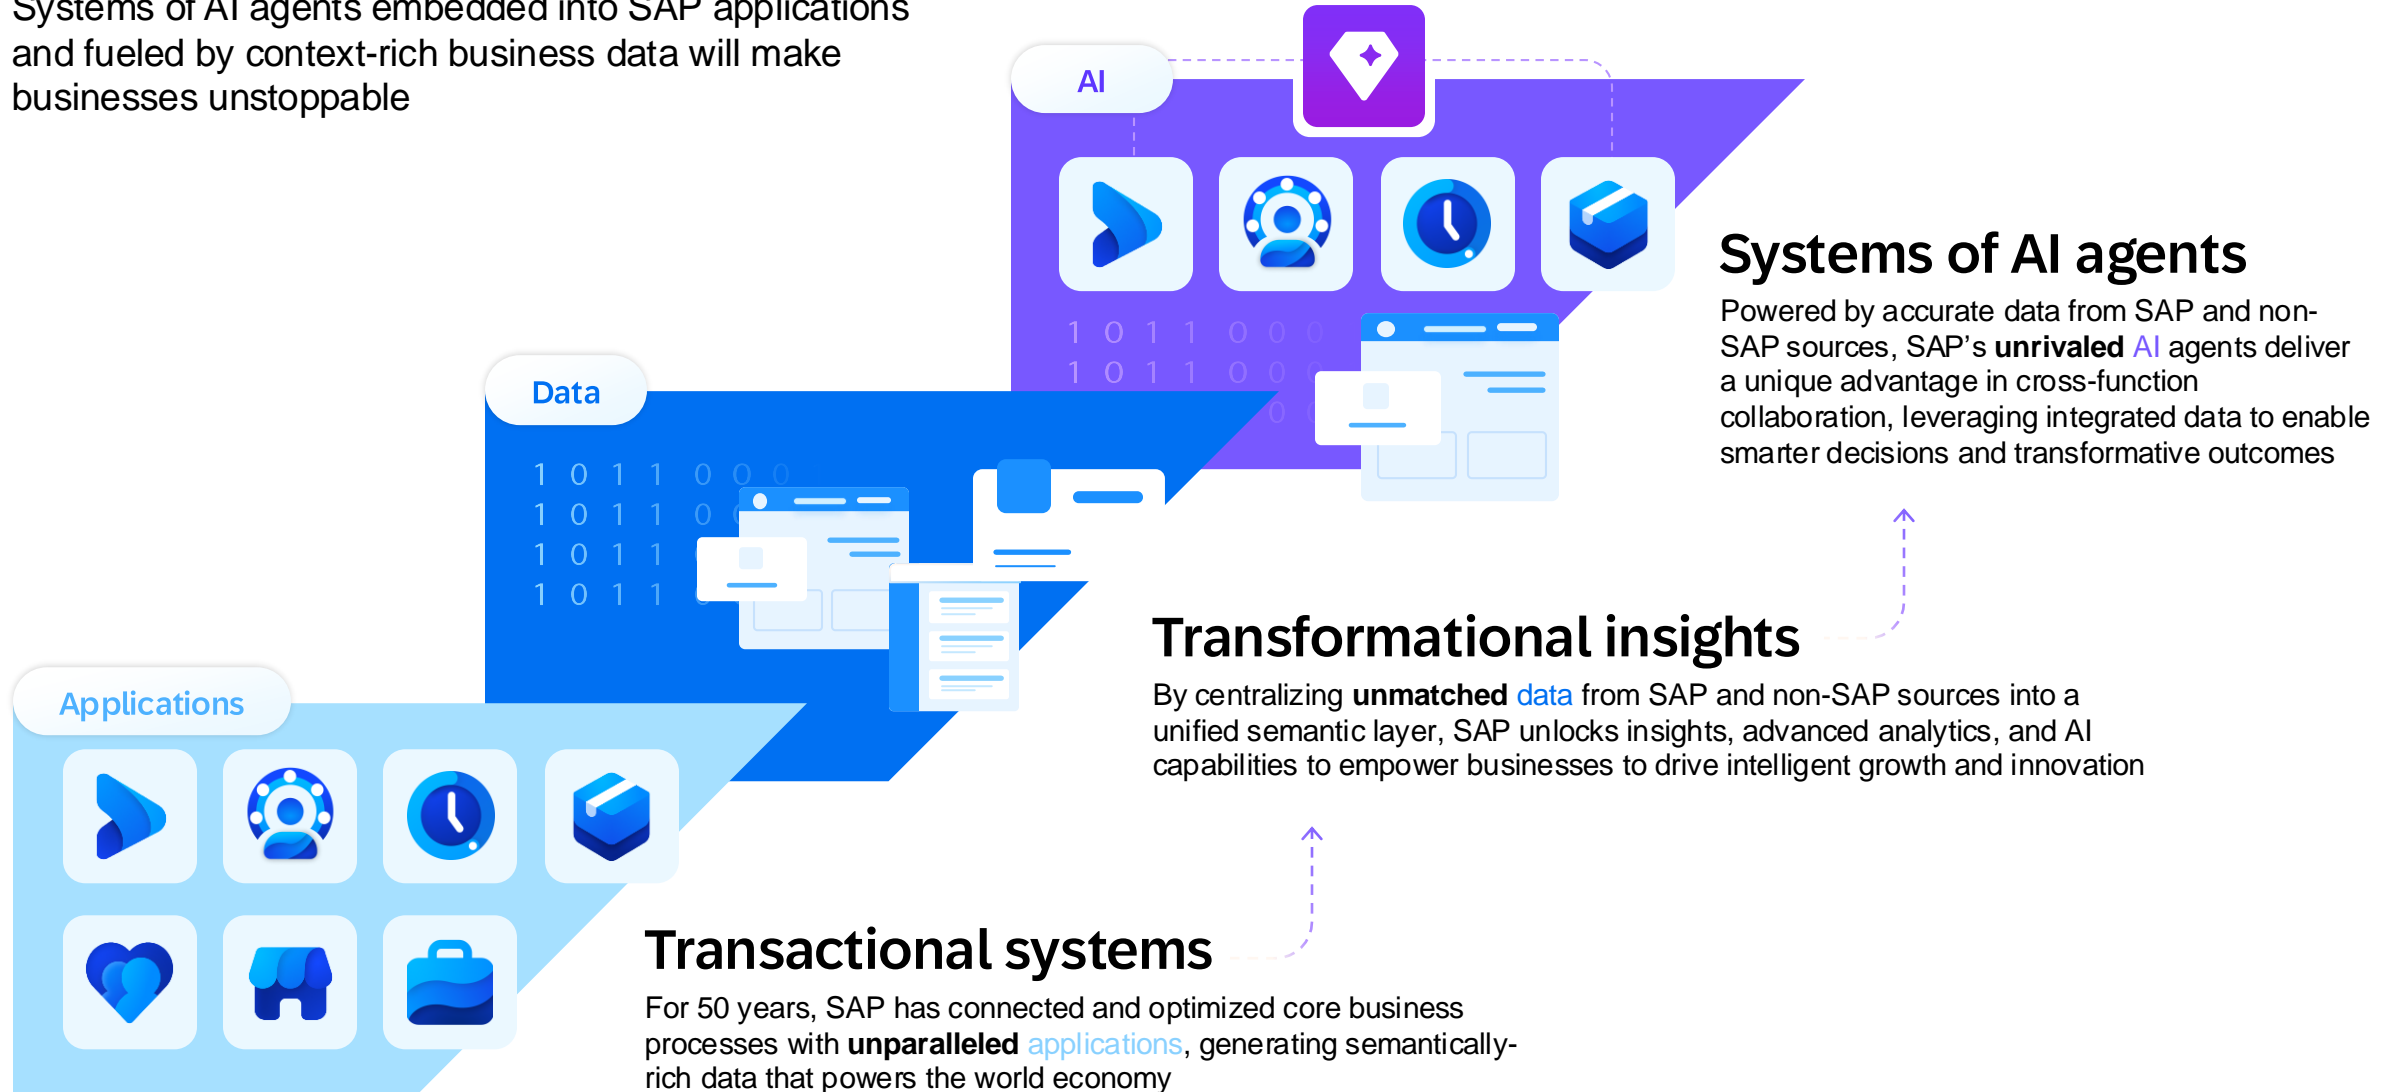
Systems of AI agents embedded into SAP applications and fueled by context-rich business data will make businesses unstoppable

AI

1 0 1 1 0 0 0
1 0 1 1 0 0

Data

1 0 1 1 0 0 0
1 0 1 1 0
1 0 1 1
1 0 1 1

Applications

Systems of AI agents

Powered by accurate data from SAP and non-SAP sources, SAP's **unrivaled** AI agents deliver a unique advantage in cross-function collaboration, leveraging integrated data to enable smarter decisions and transformative outcomes

Transformational insights

By centralizing **unmatched** data from SAP and non-SAP sources into a unified semantic layer, SAP unlocks insights, advanced analytics, and AI capabilities to empower businesses to drive intelligent growth and innovation

Transactional systems

For 50 years, SAP has connected and optimized core business processes with **unparalleled** applications, generating semantically-rich data that powers the world economy